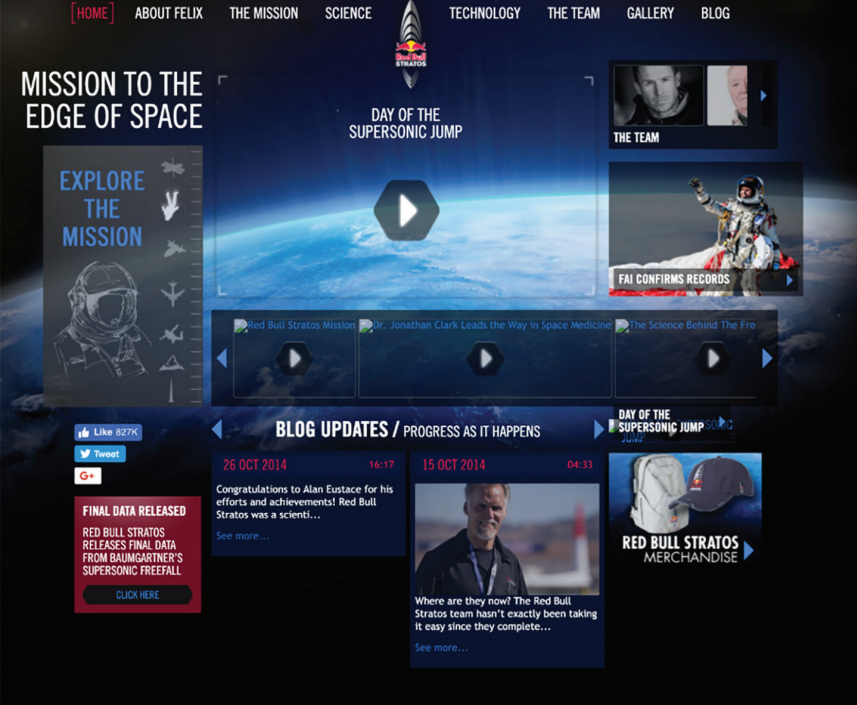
HOME ABOUT FELIX THE MISSION SCIENCE TECHNOLOGY THE TEAM GALLERY BLOG

Red Bull STRATOS

MISSION TO THE EDGE OF SPACE

DAY OF THE SUPERSONIC JUMP

THE TEAM

FAI CONFIRMS RECORDS

EXPLORE THE MISSION

Red Bull Stratos Mission

Dr. Jonathan Clark Leads the Way in Space Medicine

The Science Behind The Fre

DAY OF THE SUPERSONIC JUMP

Like 827K

Tweet

G+

BLOG UPDATES / PROGRESS AS IT HAPPENS

26 OCT 2014 16:17

Congratulations to Alan Eustace for his efforts and achievements! Red Bull Stratos was a scienti...

See more...

15 OCT 2014 04:33

Where are they now? The Red Bull Stratos team hasn't exactly been taking it easy since they complete...

See more...

FINAL DATA RELEASED

RED BULL STRATOS RELEASES FINAL DATA FROM BAUMGARTNER'S SUPERSONIC FREEFALL

CLICK HERE

RED BULL STRATOS MERCHANDISE